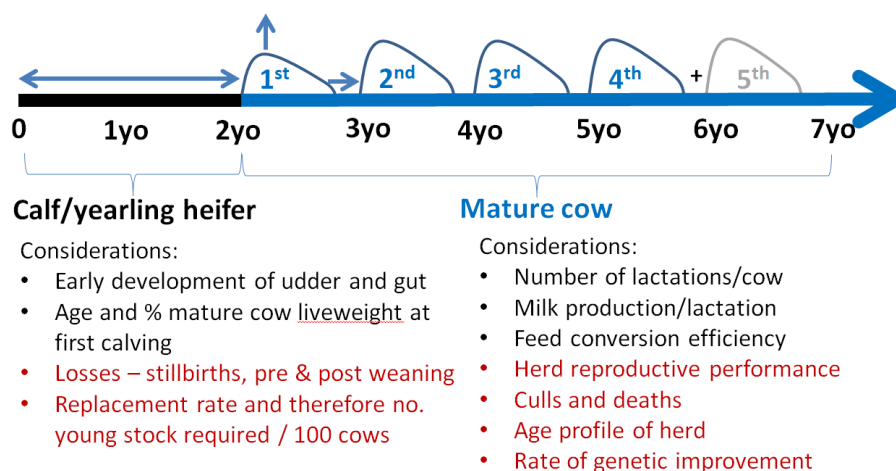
$1^{st}$ $2^{nd}$ $3^{rd}$ $4^{th}$ + $5^{th}$

0 1yo 2yo 3yo 4yo 5yo 6yo 7yo

Calf/yearling heifer

Considerations:
• Early development of udder and gut
• Age and % mature cow liveweight at first calving
• Losses – stillbirths, pre & post weaning
• Replacement rate and therefore no. young stock required / 100 cows

Mature cow

Considerations:
• Number of lactations/cow
• Milk production/lactation
• Feed conversion efficiency
• Herd reproductive performance
• Culls and deaths
• Age profile of herd
• Rate of genetic improvement